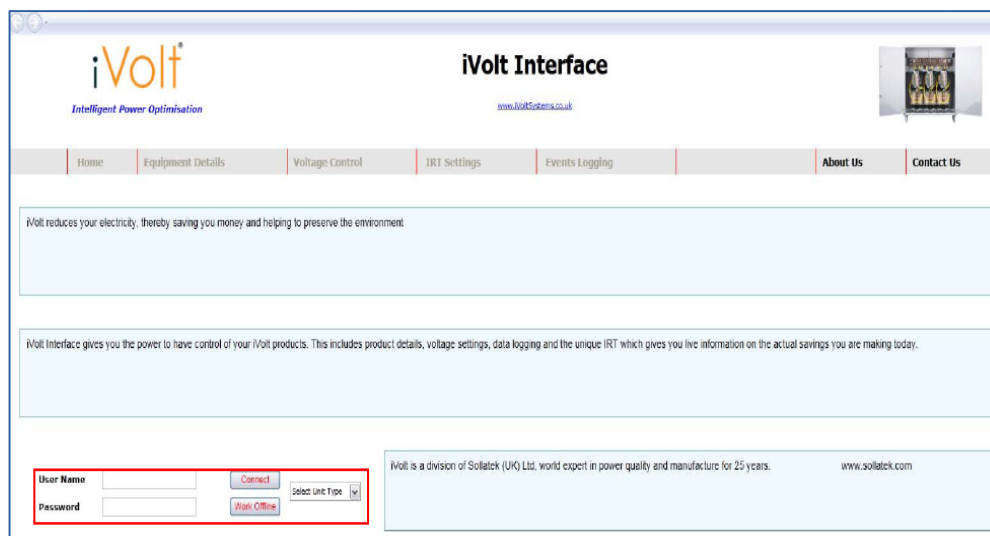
iVolt
Intelligent Power Optimisation

iVolt Interface

www.iVoltSystems.co.uk

Home | Equipment Details | Voltage Control | IRT Settings | Events Logging | About Us | Contact Us

iVolt reduces your electricity, thereby saving you money and helping to preserve the environment

iVolt Interface gives you the power to have control of your iVolt products. This includes product details, voltage settings, data logging and the unique IRT which gives you live information on the actual savings you are making today.

User Name
Password
Connect
Work Offline
Select Unit Type

iVolt is a division of Sollatek (UK) Ltd, world expert in power quality and manufacture for 25 years. www.sollatek.com